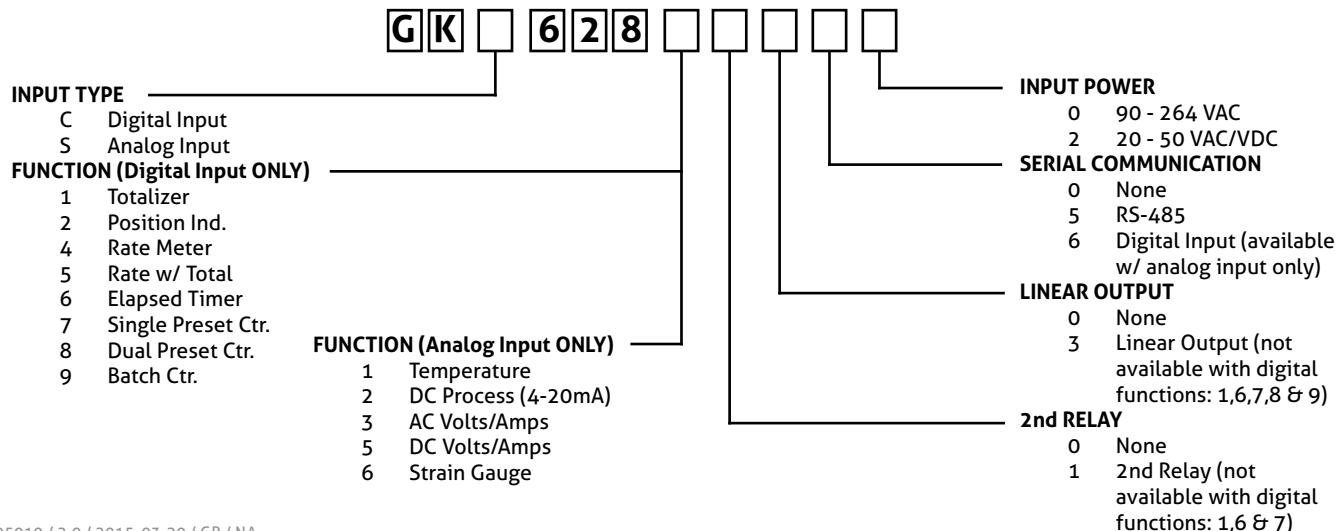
G K □ 6 2 8 □ □ □ □ □

INPUT TYPE
C Digital Input
S Analog Input

FUNCTION (Digital Input ONLY)
1 Totalizer
2 Position Ind.
4 Rate Meter
5 Rate w/ Total
6 Elapsed Timer
7 Single Preset Ctr.
8 Dual Preset Ctr.
9 Batch Ctr.

FUNCTION (Analog Input ONLY)
1 Temperature
2 DC Process (4-20mA)
3 AC Volts/Amps
5 DC Volts/Amps
6 Strain Gauge

INPUT POWER
0 90 - 264 VAC
2 20 - 50 VAC/VDC

SERIAL COMMUNICATION
0 None
5 RS-485
6 Digital Input (available w/ analog input only)

LINEAR OUTPUT
0 None
3 Linear Output (not available with digital functions: 1,6,7,8 & 9)

2nd RELAY
0 None
1 2nd Relay (not available with digital functions: 1,6 & 7)

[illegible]5010 / 3.0 / 2015-03-30 / GB / NA